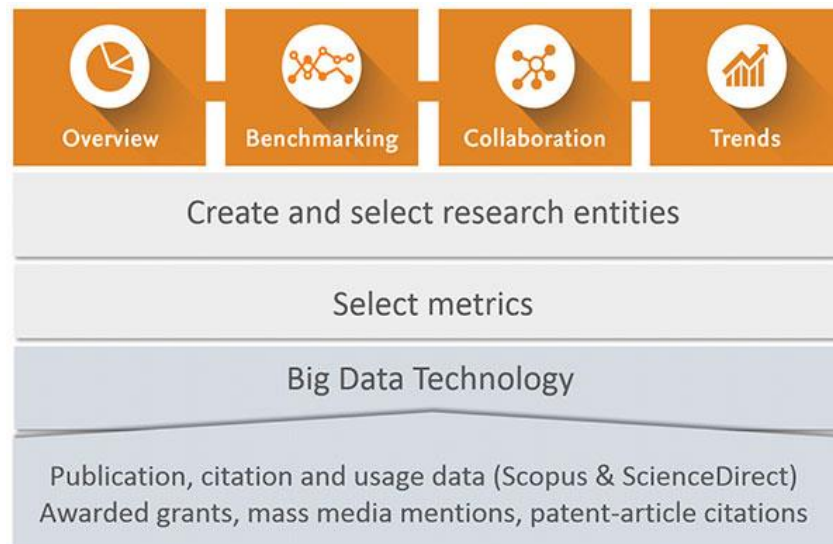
Overview

Benchmarking

Collaboration

Trends

Create and select research entities

Select metrics

Big Data Technology

Publication, citation and usage data (Scopus & ScienceDirect)
Awarded grants, mass media mentions, patent-article citations